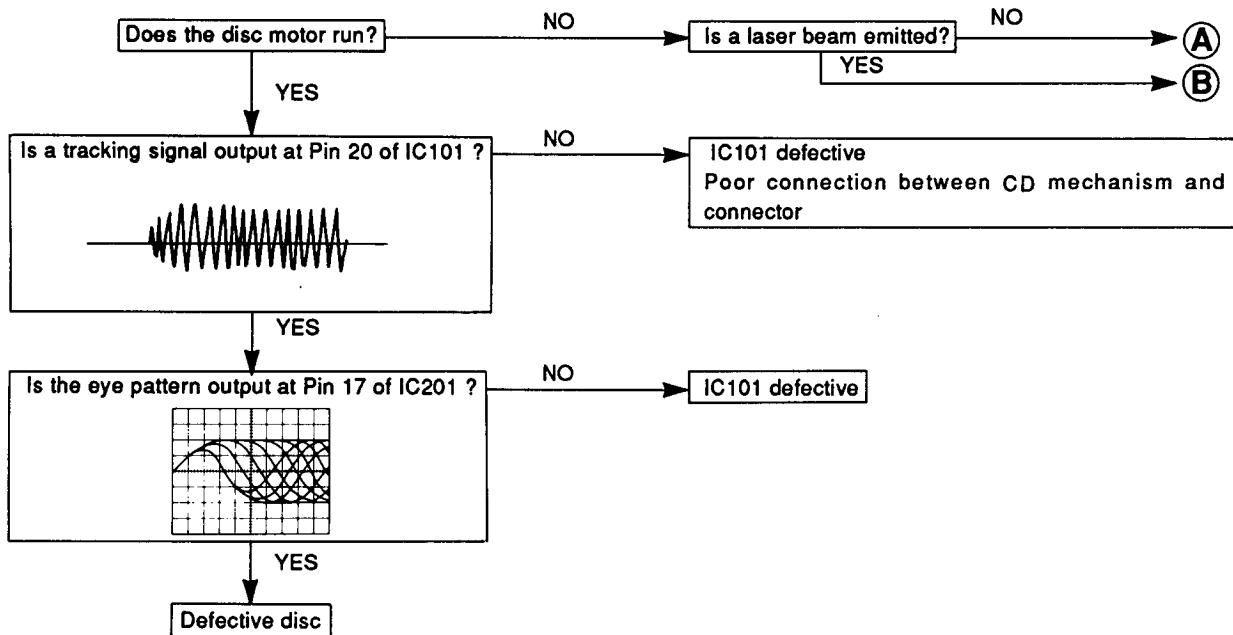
Does the disc motor run?

NO

Is a laser beam emitted?

NO

A

YES

B

YES

Is a tracking signal output at Pin 20 of IC101 ?

NO

IC101 defective
Poor connection between CD mechanism and connector

YES

Is the eye pattern output at Pin 17 of IC201 ?

NO

IC101 defective

YES

Defective disc